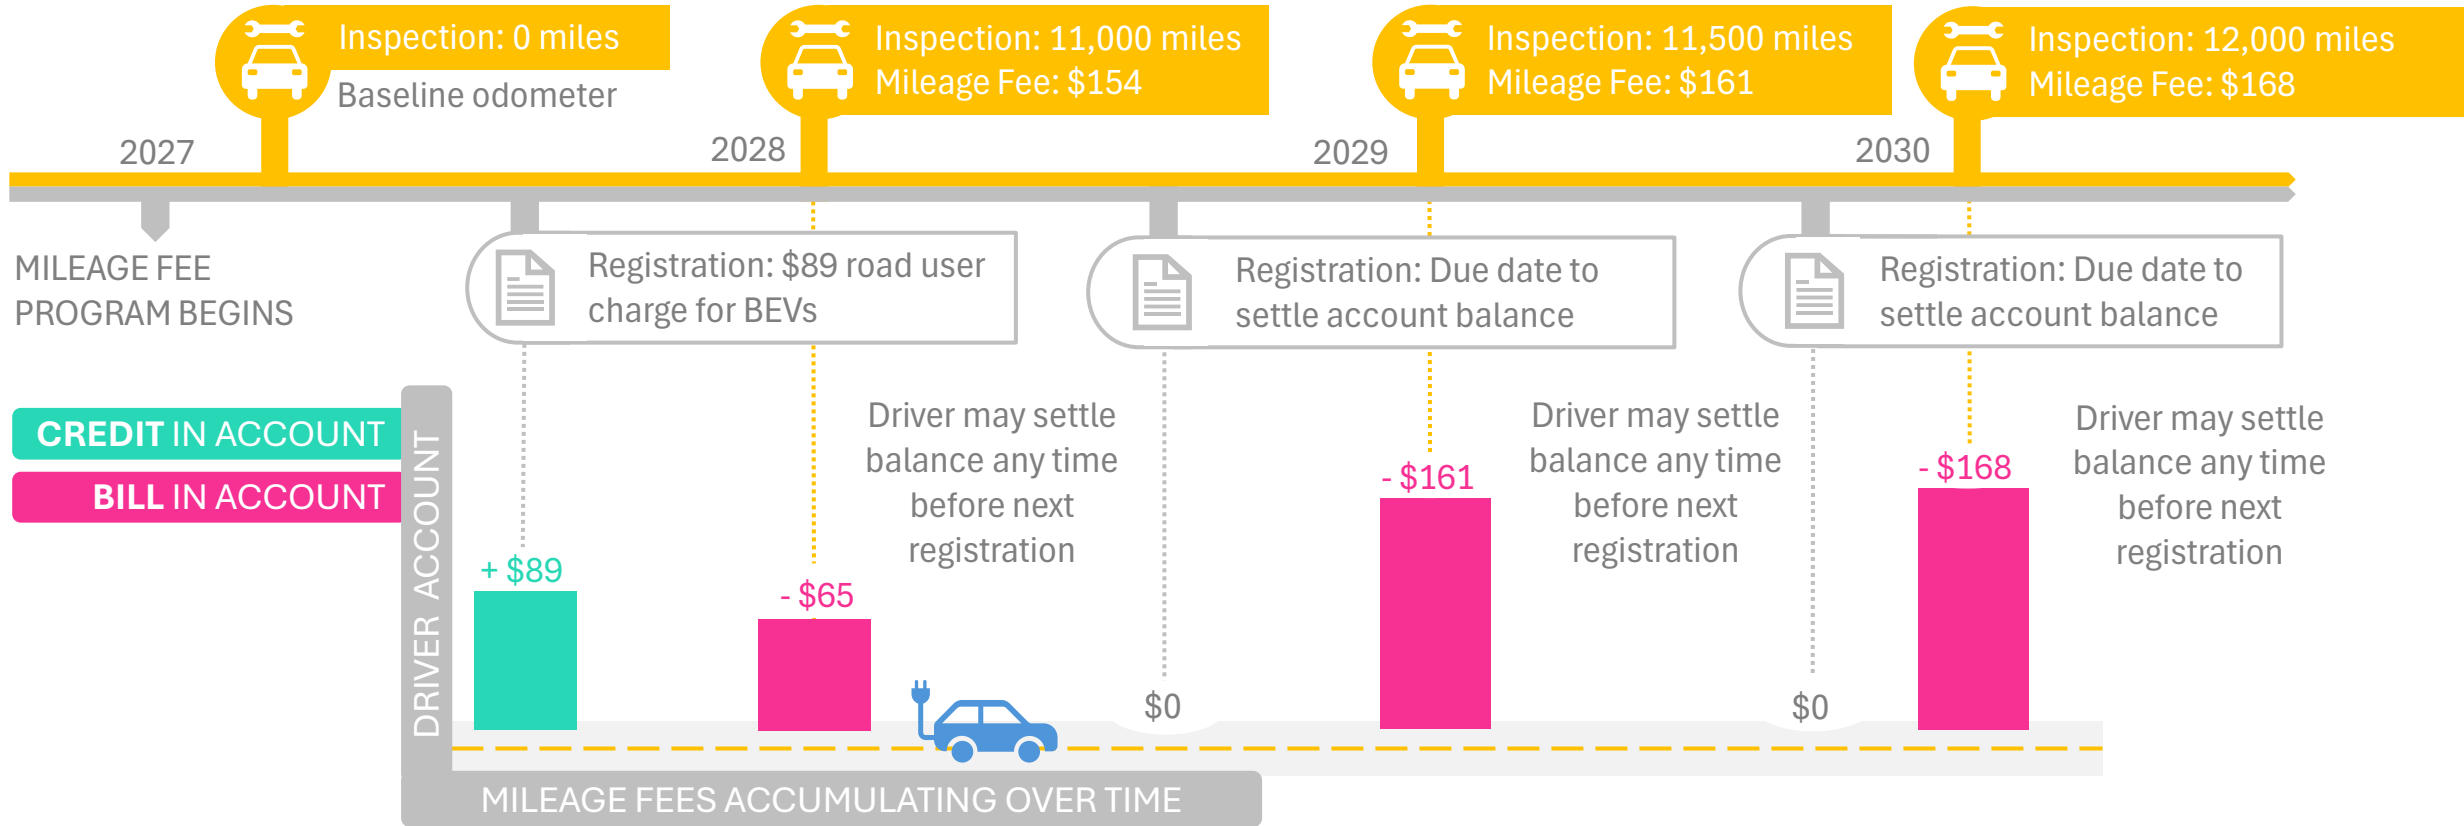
Inspection: 0 miles
Baseline odometer

Inspection: 11,000 miles
Mileage Fee: $154

Inspection: 11,500 miles
Mileage Fee: $161

Inspection: 12,000 miles
Mileage Fee: $168

2027

2028

2029

2030

MILEAGE FEE PROGRAM BEGINS

Registration: $89 road user charge for BEVs

Registration: Due date to settle account balance

Registration: Due date to settle account balance

CREDIT IN ACCOUNT

BILL IN ACCOUNT

DRIVER ACCOUNT

+ $89

- $65

Driver may settle balance any time before next registration

$0

- $161

Driver may settle balance any time before next registration

$0

- $168

Driver may settle balance any time before next registration

MILEAGE FEES ACCUMULATING OVER TIME